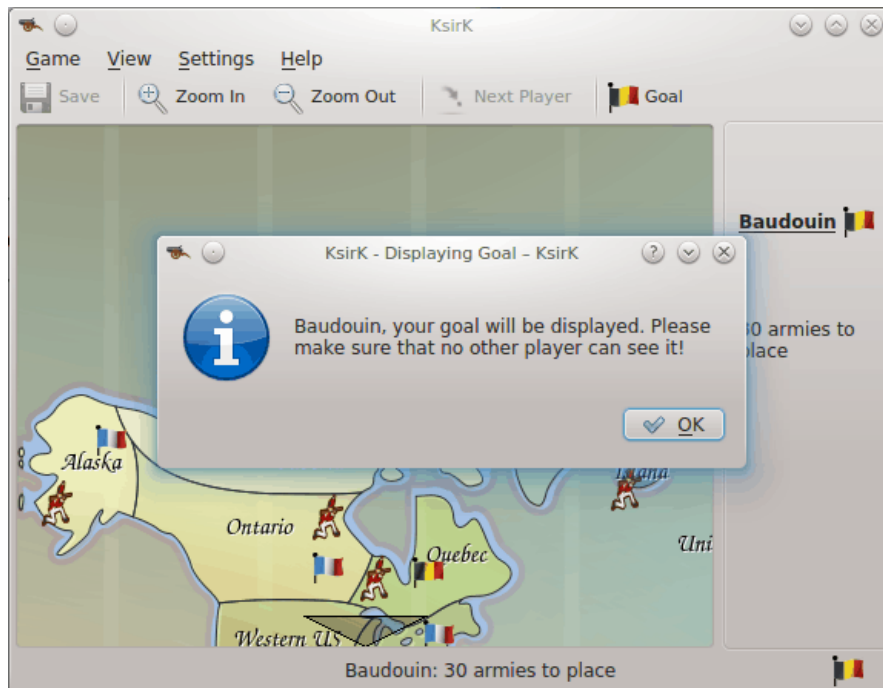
KsirK

Game View Settings Help

Save Zoom In Zoom Out Next Player Goal

Baudouin

30 armies to place

KsirK - Displaying Goal – KsirK

Baudouin, your goal will be displayed. Please make sure that no other player can see it!

OK

Alaska

Ontario

Quebec

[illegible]land

Uni

Western US

Baudouin: 30 armies to place